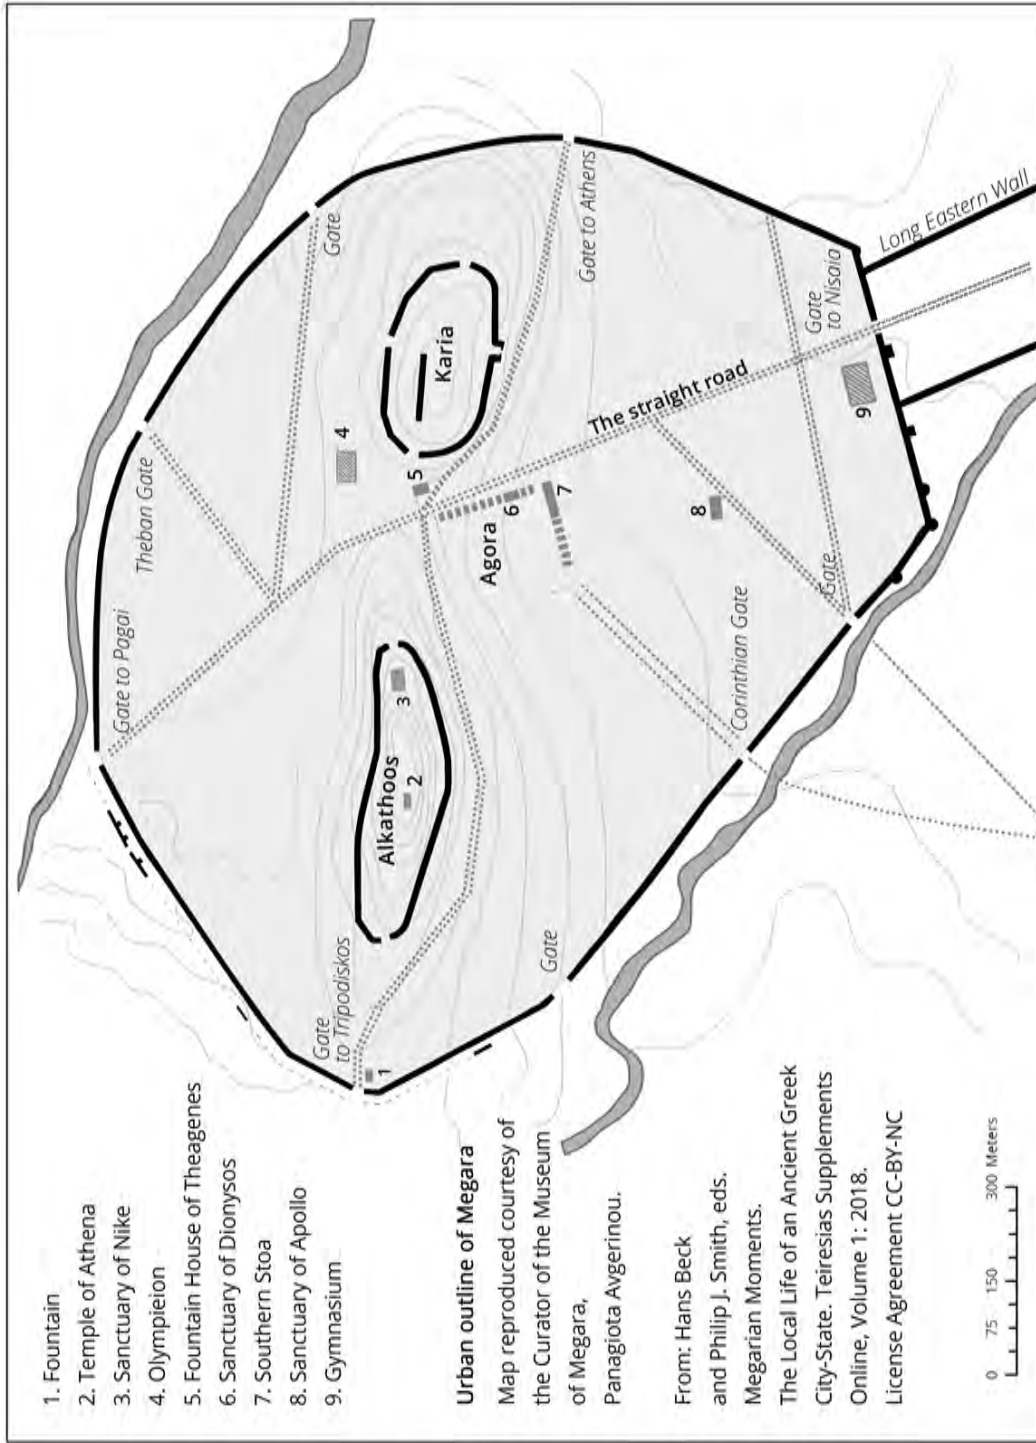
1. Fountain
2. Temple of Athena
3. Sanctuary of Nike
4. Olympieion
5. Fountain House of Theagenes
6. Sanctuary of Dionysos
7. Southern Stoa
8. Sanctuary of Apollo
9. Gymnasium

Urban outline of Megara
Map reproduced courtesy of the Curator of the Museum of Megara, Panagiota Avgerinou.

From: Hans Beck and Philip J. Smith, eds. Megarian Moments. The Local Life of an Ancient Greek City-State. Teiresias Supplements Online, Volume 1: 2018. License Agreement CC-BY-NC

0 75 150 300 Meters

Gate to Tripodiskos
Gate
Alkathoos
Gate to Pagai
Theban Gate
Gate
Karia
Gate to Athens
Long Eastern Wall
Gate to Nisaia
The straight road
Agora
Corinthian Gate
Gate
1
2
3
4
5
6
7
8
9